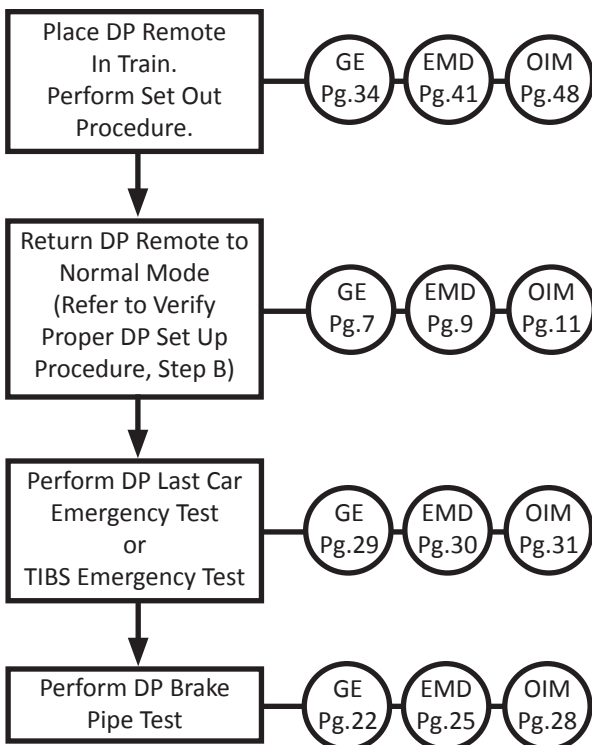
Place DP Remote In Train. Perform Set Out Procedure.

GE Pg.34

EMD Pg.41

OIM Pg.48

Return DP Remote to Normal Mode (Refer to Verify Proper DP Set Up Procedure, Step B)

GE Pg.7

EMD Pg.9

OIM Pg.11

Perform DP Last Car Emergency Test or TIBS Emergency Test

GE Pg.29

EMD Pg.30

OIM Pg.31

Perform DP Brake Pipe Test

GE Pg.22

EMD Pg.25

OIM Pg.28